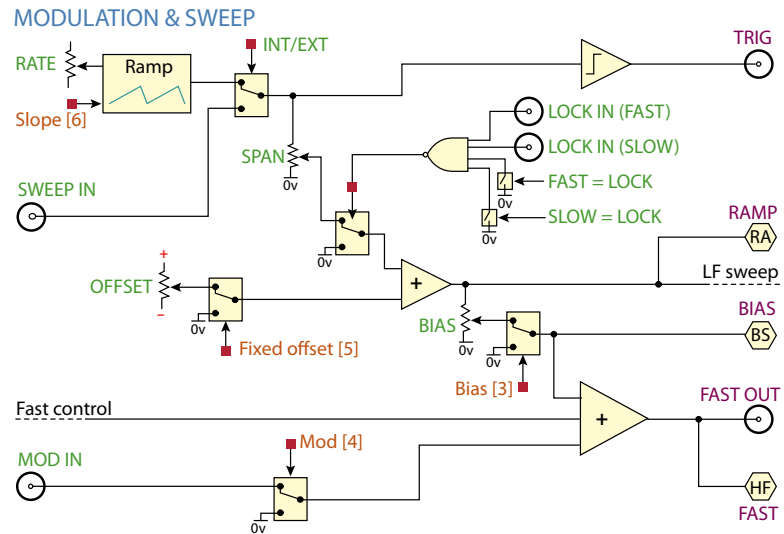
MODULATION & SWEEP

RATE

Ramp

Slope [6]

INT/EXT

TRIG

SPAN

0v

LOCK IN (FAST)

LOCK IN (SLOW)

FAST = LOCK

0v

SLOW = LOCK

0v

SWEEP IN

0v

RAMP

RA

+

LF sweep

OFFSET

+

−

0v

Fixed offset [5]

BIAS

0v

0v

BIAS

BS

Bias [3]

Fast control

+

FAST OUT

MOD IN

Mod [4]

0v

HF

FAST